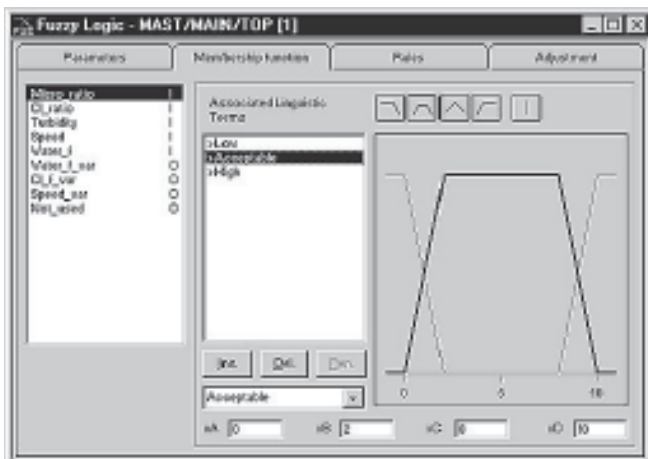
Fuzzy Logic - MAST/MAIN/TOP [1]

Parameters | Membership function | Rules | Adjustment

Nitrox_ratio I
Cl_ratio I
Turbidity I
Speed I
Water_t I
Water_t_var O
Cl_t_var O
Speed_var O
Not_used O

Associated Linguistic Terms

>Low
>Acceptable
>High

Ins. Del. Dir.

Acceptable

0 5 10

xA 0 xB 2 xC 8 xD 10